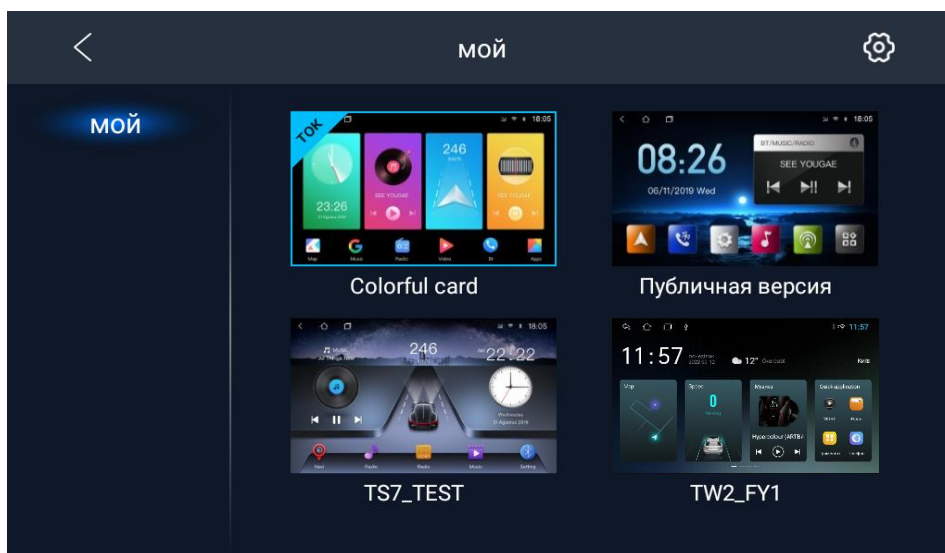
мой

мой

TOK

18:05

23:26

246

SEE YOUGAE

Map Music Radio Video BT Apps

Colorful card

18:05

08:26

06/11/2019 Wed

BT/MUSIC/RADIO

SEE YOUGAE

Публичная версия

18:05

246

22:22

TS7_TEST

11:57

11:57

12°

TW2_FY1